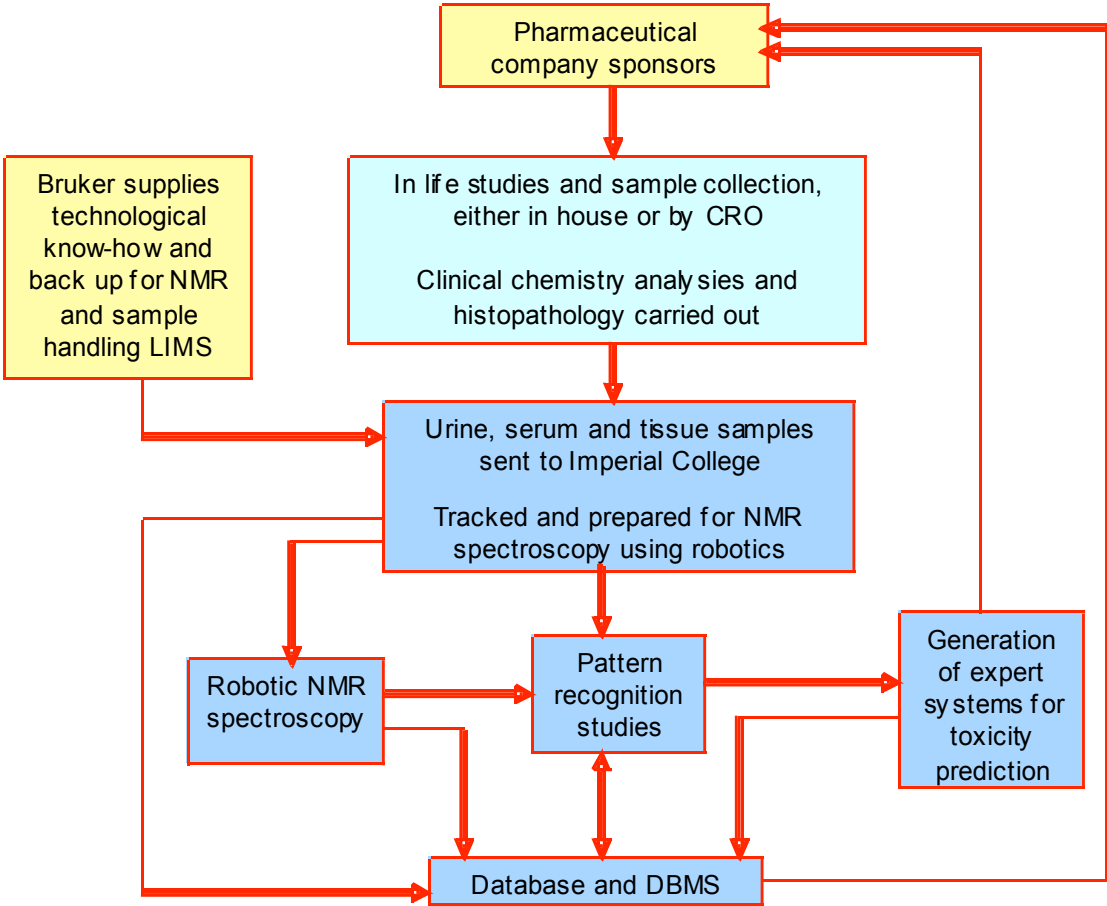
Pharmaceutical company sponsors

Bruker supplies technological know-how and back up for NMR and sample handling LIMS

In life studies and sample collection, either in house or by CRO

Clinical chemistry analysies and histopathology carried out

Urine, serum and tissue samples sent to Imperial College

Tracked and prepared for NMR spectroscopy using robotics

Robotic NMR spectroscopy

Pattern recognition studies

Generation of expert systems for toxicity prediction

Database and DBMS